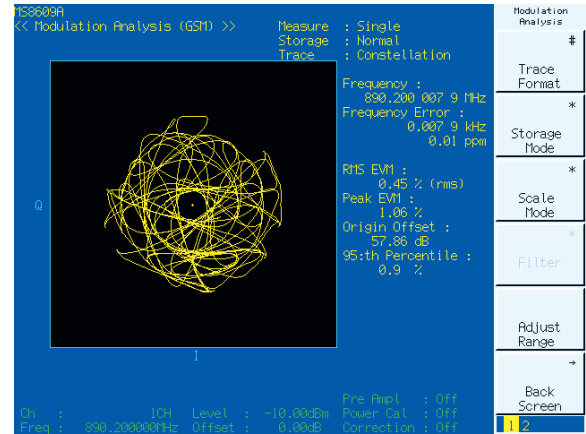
MS8609A
<< Modulation Analysis (GSM) >>

Measure : Single
Storage : Normal
Trace : Constellation

Q

I

Frequency :
890.200 007 9 MHz
Frequency Error :
0.007 9 kHz
0.01 ppm

RMS EVM :
0.45 % (rms)
Peak EVM :
1.06 %
Origin Offset :
57.86 dB
95:th Percentile :
0.9 %

Ch : 1CH Level : -10.00dBm
Freq : 890.200000MHz Offset : 0.00dB

Pre Ampl : Off
Power Cal : Off
Correction : Off

Modulation Analysis

#
Trace Format

*
Storage Mode

*
Scale Mode

*
Filter

Adjust Range

→
Back Screen

1 2